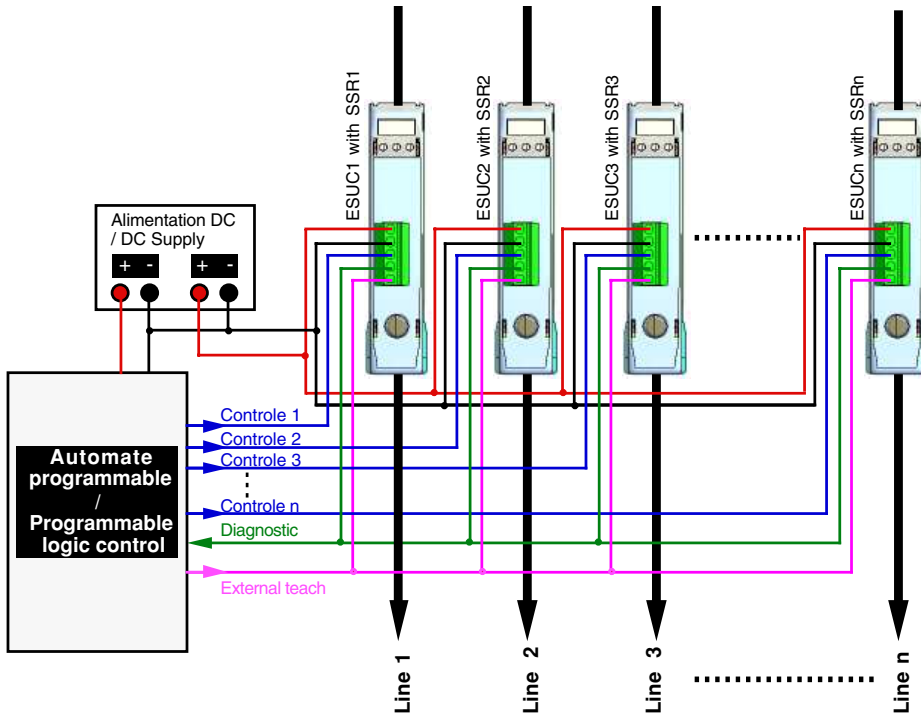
ESUC1 with SSR1

ESUC2 with SSR2

ESUC3 with SSR3

ESUCn with SSRn

Alimentation DC / DC Supply

+ -

+ -

Automate programmable / Programmable logic control

Controle 1

Controle 2

Controle 3

Controle n

Diagnostic

External teach

Line 1

Line 2

Line 3

Line n